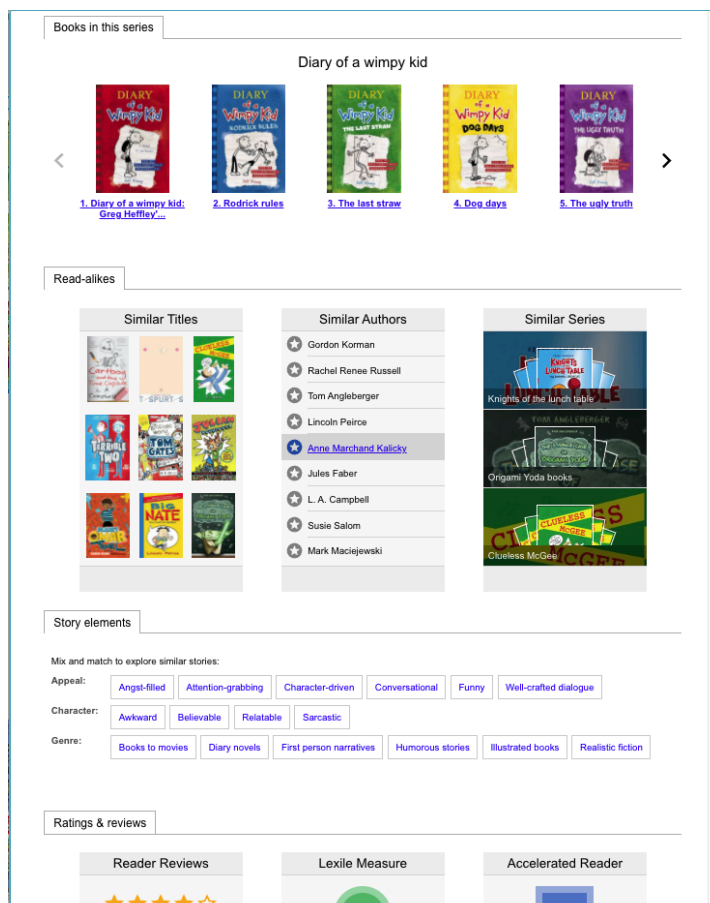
Books in this series

Diary of a wimpy kid

DIARY of a Wimpy Kid

DIARY of a Wimpy Kid RODRICK RULES

DIARY of a Wimpy Kid THE LAST STRAW

DIARY of a Wimpy Kid DOG DAYS

DIARY of a Wimpy Kid THE UGLY TRUTH

1. Diary of a wimpy kid: Greg Heffley'...

2. Rodrick rules

3. The last straw

4. Dog days

5. The ugly truth

Read-alikes

Similar Titles

Similar Authors

Gordon Korman

Rachel Renee Russell

Tom Angleberger

Lincoln Peirce

Anne Marchand Kalicky

Jules Faber

L. A. Campbell

Susie Salom

Mark Maciejewski

Similar Series

Knights of the lunch table

Origami Yoda books

Clueless McGee

Story elements

Mix and match to explore similar stories:

Appeal: Angst-filled | Attention-grabbing | Character-driven | Conversational | Funny | Well-crafted dialogue

Character: Awkward | Believable | Relatable | Sarcastic

Genre: Books to movies | Diary novels | First person narratives | Humorous stories | Illustrated books | Realistic fiction

Ratings & reviews

Reader Reviews

Lexile Measure

Accelerated Reader